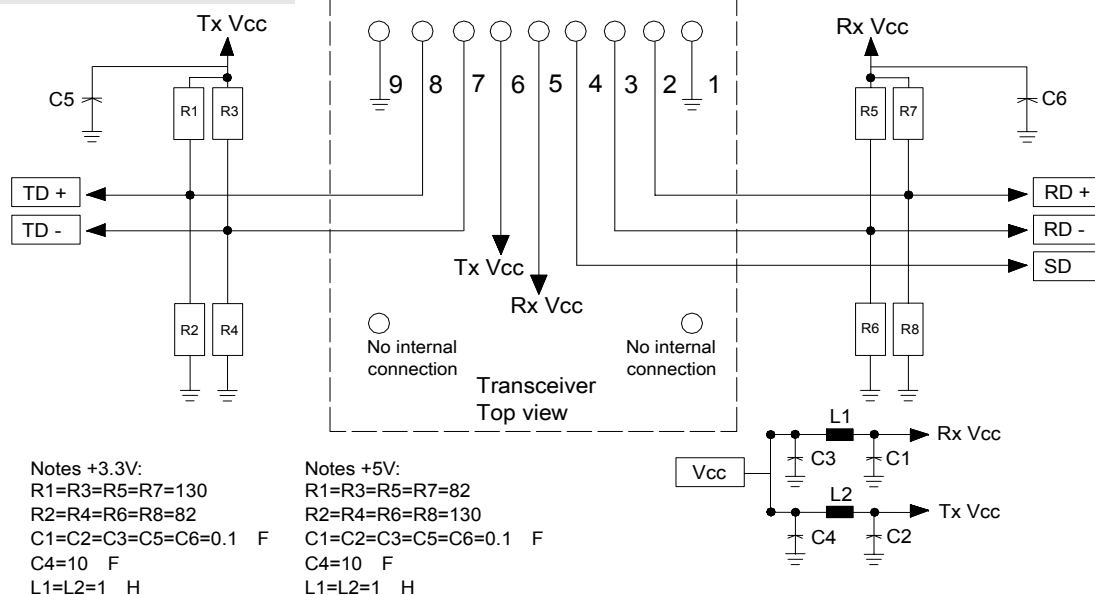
Tx Vcc

C5

R1 R3

9 8 7 6 5 4 3 2 1

Rx Vcc

R5 R7

C6

TD +

TD -

RD +

RD -

SD

Tx Vcc

Rx Vcc

R2 R4

R6 R8

No internal connection

No internal connection

Transceiver
Top view

L1

Rx Vcc

Vcc

C3 C1

L2

Tx Vcc

C4 C2

Notes +3.3V:
R1=R3=R5=R7=130
R2=R4=R6=R8=82
C1=C2=C3=C5=C6=0.1 F
C4=10 F
L1=L2=1 H

Notes +5V:
R1=R3=R5=R7=82
R2=R4=R6=R8=130
C1=C2=C3=C5=C6=0.1 F
C4=10 F
L1=L2=1 H